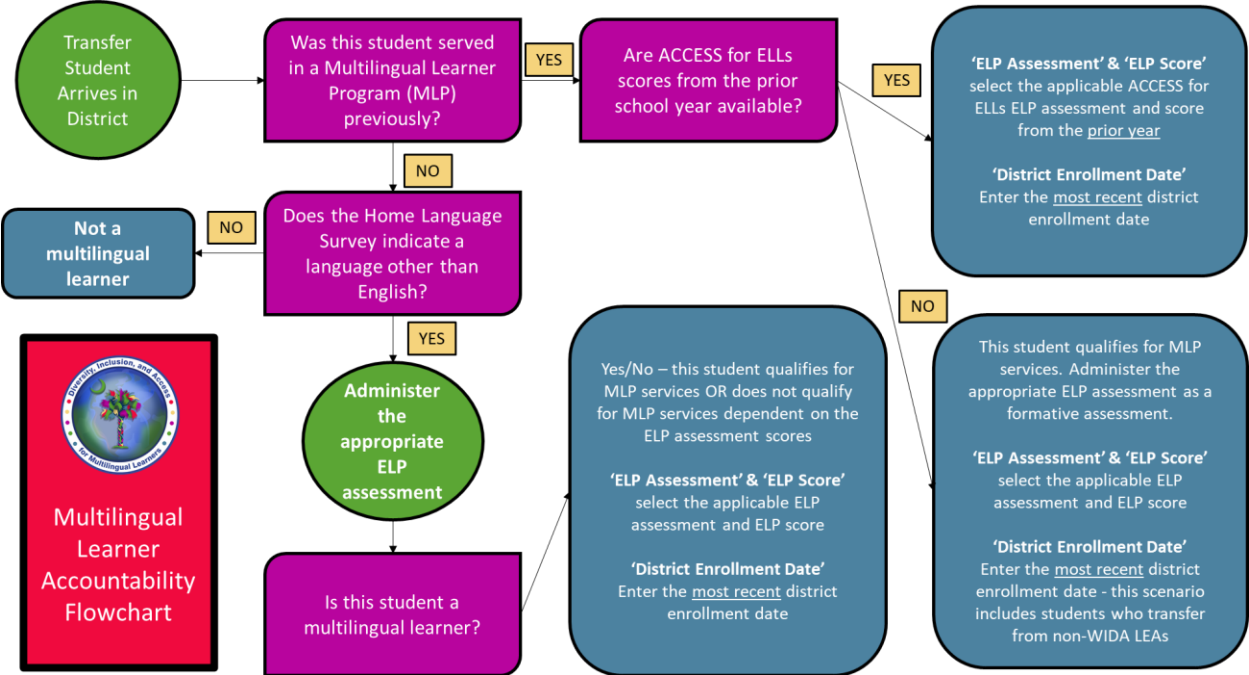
Transfer Student Arrives in District

Was this student served in a Multilingual Learner Program (MLP) previously?

YES

Are ACCESS for ELLs scores from the prior school year available?

YES

'ELP Assessment' & 'ELP Score' select the applicable ACCESS for ELLs ELP assessment and score from the prior year

'District Enrollment Date' Enter the most recent district enrollment date

NO

Does the Home Language Survey indicate a language other than English?

NO

Not a multilingual learner

NO

YES

Administer the appropriate ELP assessment

Is this student a multilingual learner?

Yes/No – this student qualifies for MLP services OR does not qualify for MLP services dependent on the ELP assessment scores

'ELP Assessment' & 'ELP Score' select the applicable ELP assessment and ELP score

'District Enrollment Date' Enter the most recent district enrollment date

This student qualifies for MLP services. Administer the appropriate ELP assessment as a formative assessment.

'ELP Assessment' & 'ELP Score' select the applicable ELP assessment and ELP score

'District Enrollment Date' Enter the most recent district enrollment date - this scenario includes students who transfer from non-WIDA LEAs

Diversity, Inclusion, and Access for Multilingual Learners

Multilingual Learner Accountability Flowchart